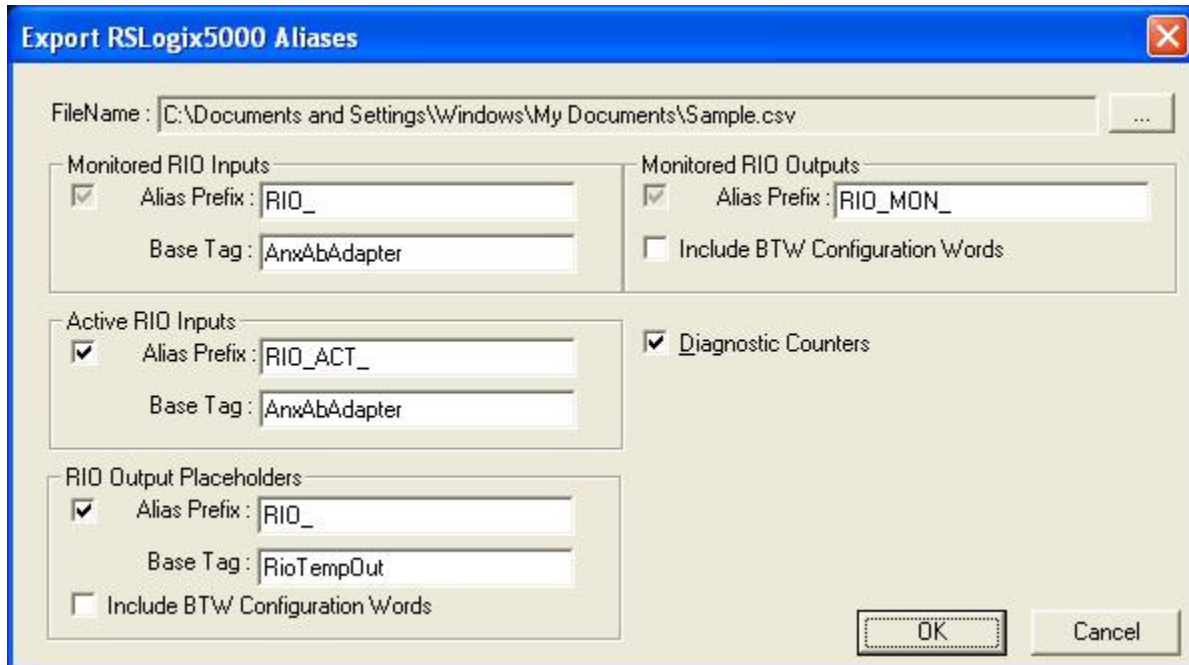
Export RSLogix5000 Aliases

FileName : C:\Documents and Settings\Windows\My Documents\Sample.csv ...

Monitored RIO Inputs
Alias Prefix : RIO_
Base Tag : AnxAbAdapter

Monitored RIO Outputs
Alias Prefix : RIO_MON_
Include BTW Configuration Words

Active RIO Inputs
Alias Prefix : RIO_ACT_
Base Tag : AnxAbAdapter

Diagnostic Counters

RIO Output Placeholders
Alias Prefix : RIO_
Base Tag : RioTempOut
Include BTW Configuration Words

OK
Cancel